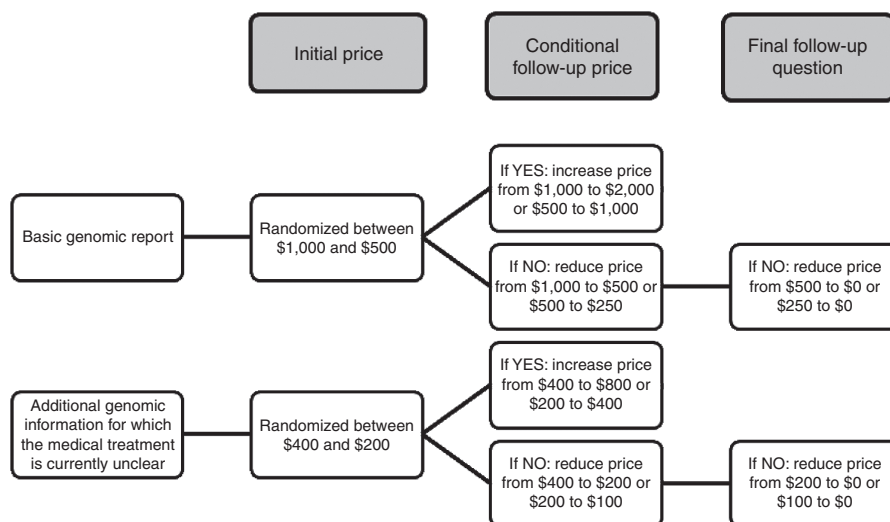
Initial price

Conditional follow-up price

Final follow-up question

Basic genomic report

Randomized between $1,000 and $500

If YES: increase price from $1,000 to $2,000 or $500 to $1,000

If NO: reduce price from $1,000 to $500 or $500 to $250

If NO: reduce price from $500 to $0 or $250 to $0

Additional genomic information for which the medical treatment is currently unclear

Randomized between $400 and $200

If YES: increase price from $400 to $800 or $200 to $400

If NO: reduce price from $400 to $200 or $200 to $100

If NO: reduce price from $200 to $0 or $100 to $0